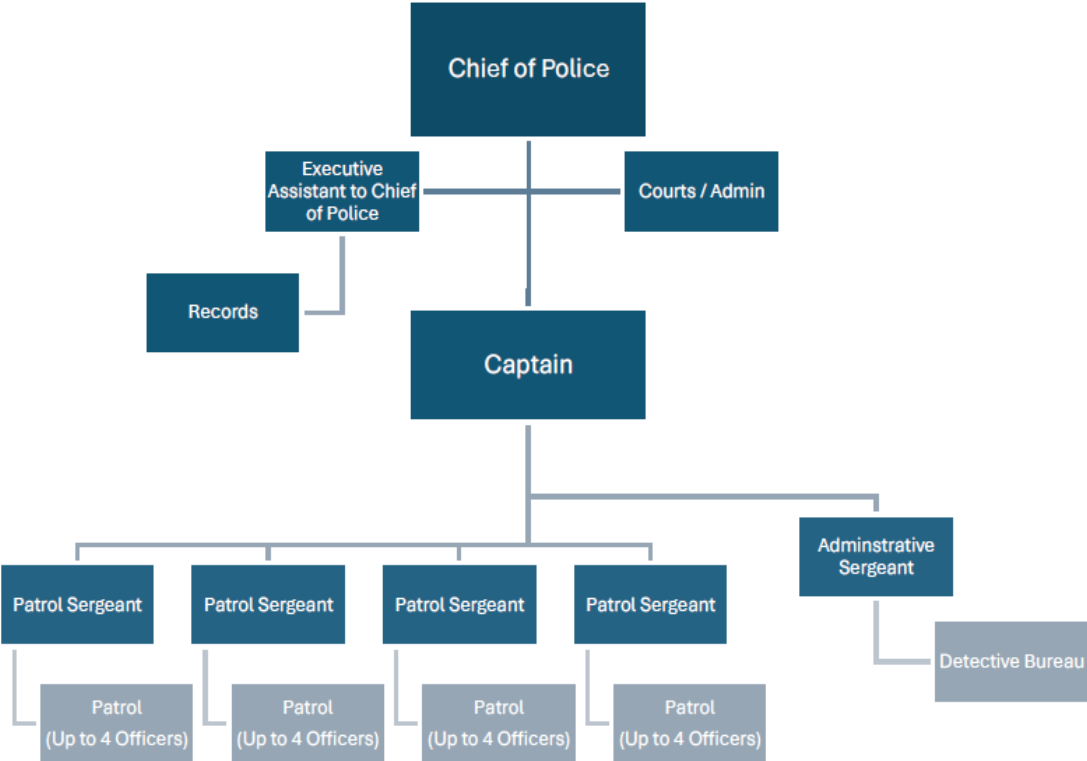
Chief of Police

Executive Assistant to Chief of Police

Courts / Admin

Records

Captain

Patrol Sergeant

Patrol Sergeant

Patrol Sergeant

Patrol Sergeant

Adminstrative Sergeant

Patrol (Up to 4 Officers)

Patrol (Up to 4 Officers)

Patrol (Up to 4 Officers)

Patrol (Up to 4 Officers)

Detective Bureau